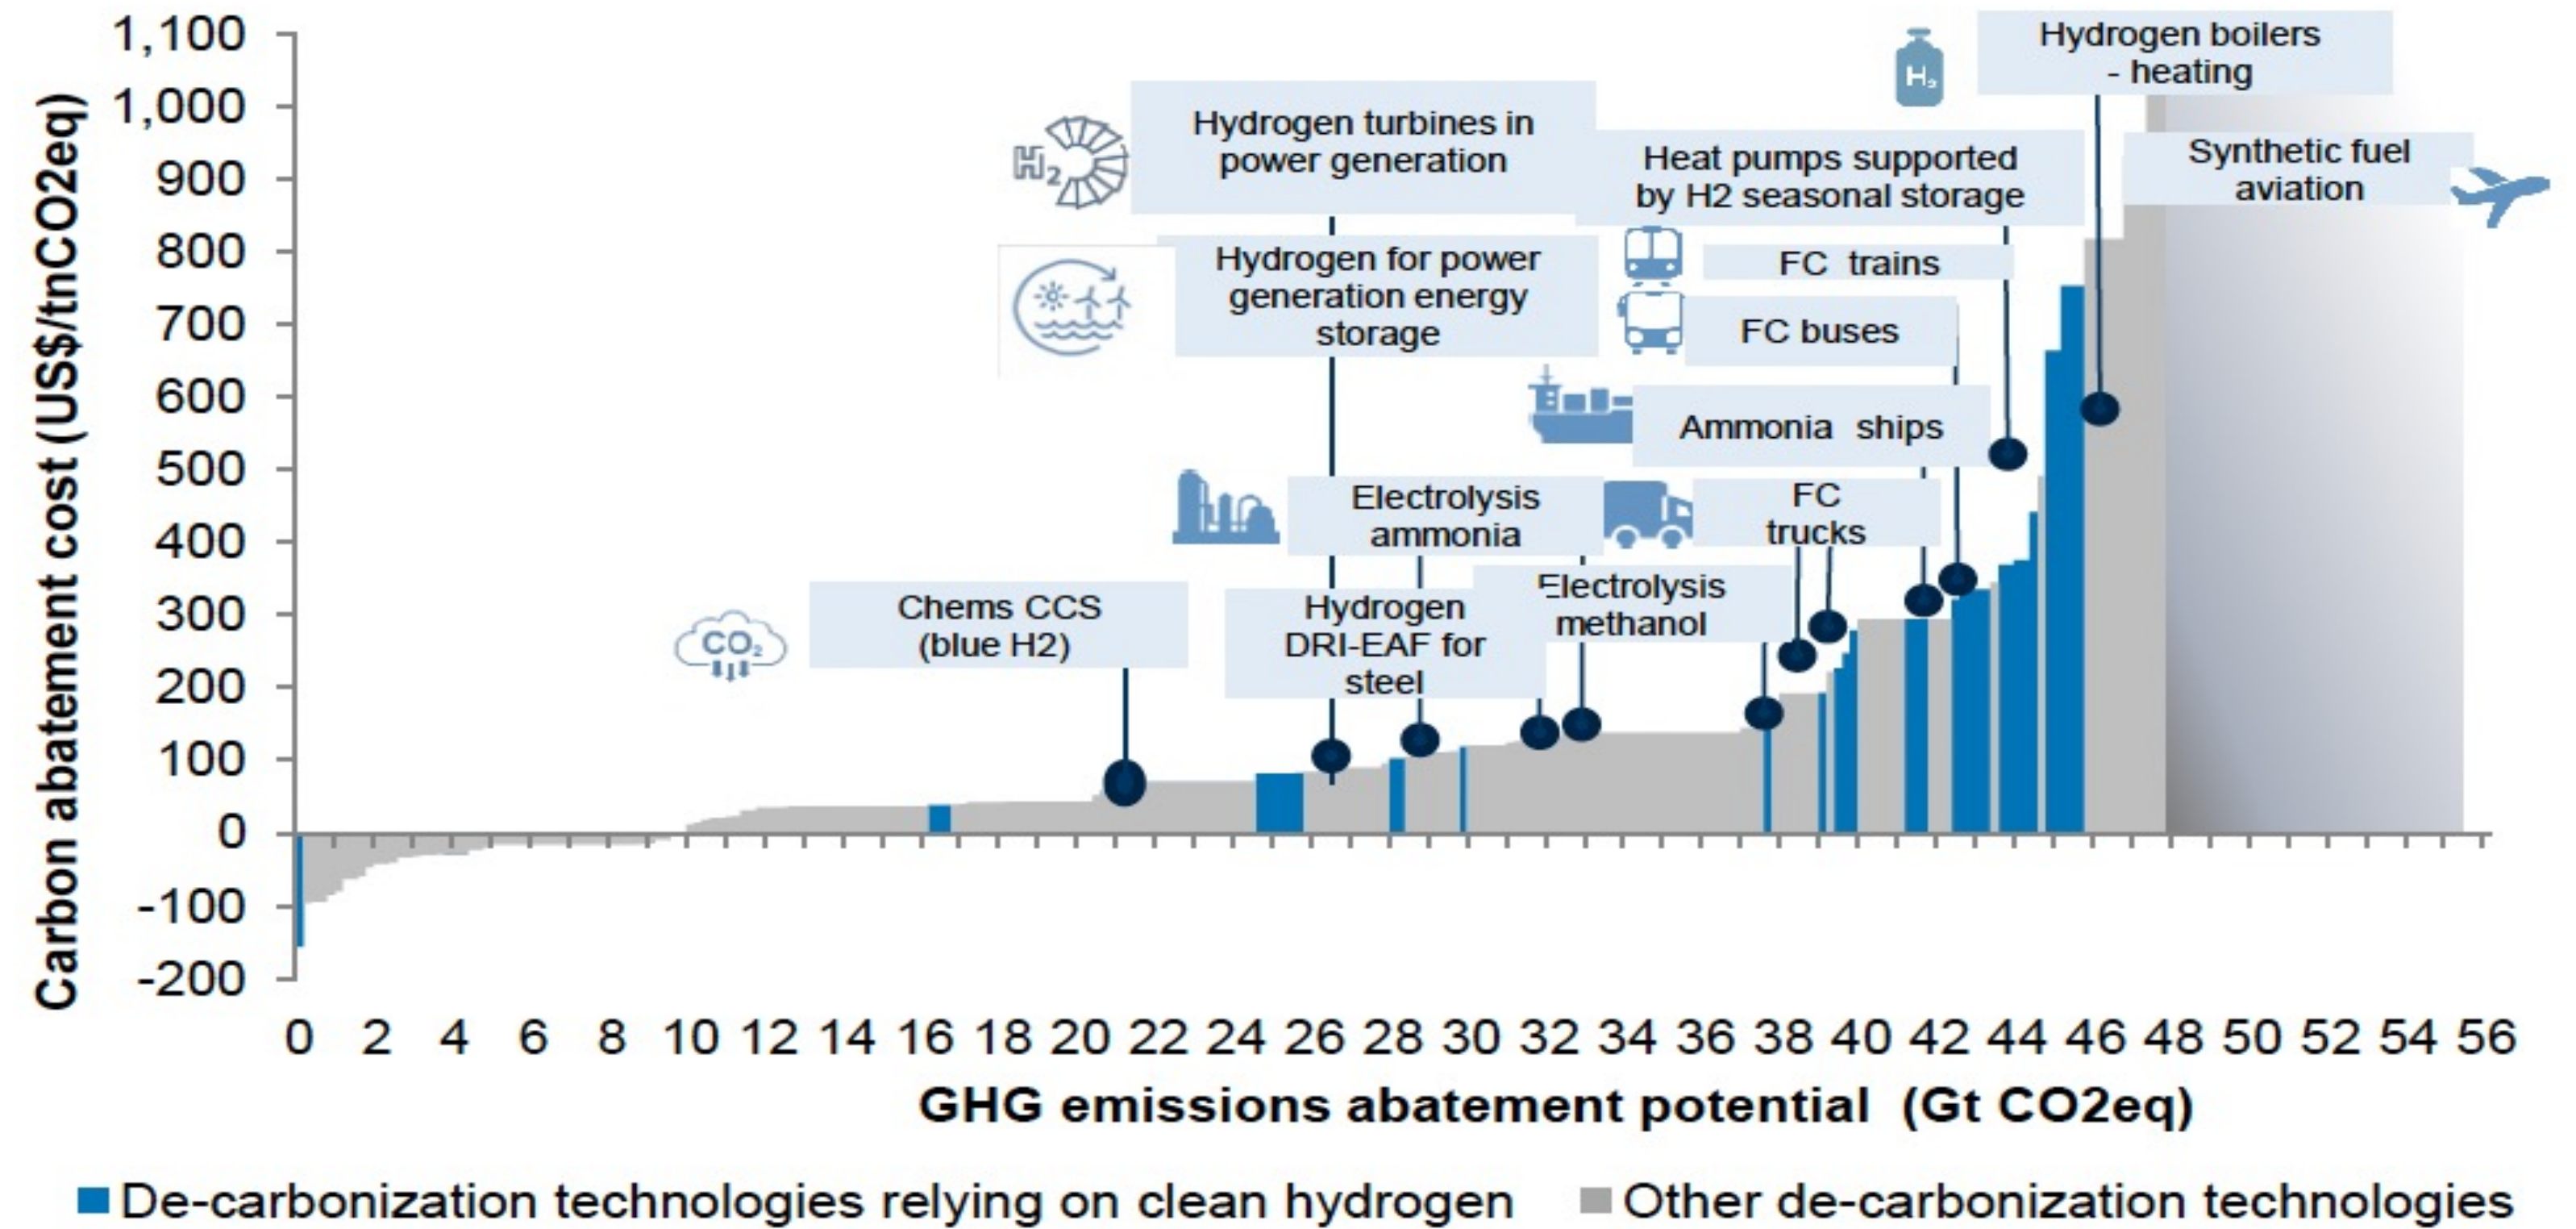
Carbon abatement cost (US$/tnCO2eq)

1,100
1,000
900
800
700
600
500
400
300
200
100
0
-100
-200

Hydrogen boilers - heating

$H_2$

Hydrogen turbines in power generation

$H_2$

Heat pumps supported by H2 seasonal storage

Synthetic fuel aviation

Hydrogen for power generation energy storage

FC trains

FC buses

Ammonia ships

Electrolysis ammonia

FC trucks

Electrolysis methanol

$CO_2$

Chems CCS (blue H2)

Hydrogen DRI-EAF for steel

0 2 4 6 8 10 12 14 16 18 20 22 24 26 28 30 32 34 36 38 40 42 44 46 48 50 52 54 56

GHG emissions abatement potential (Gt CO2eq)

De-carbonization technologies relying on clean hydrogen   Other de-carbonization technologies